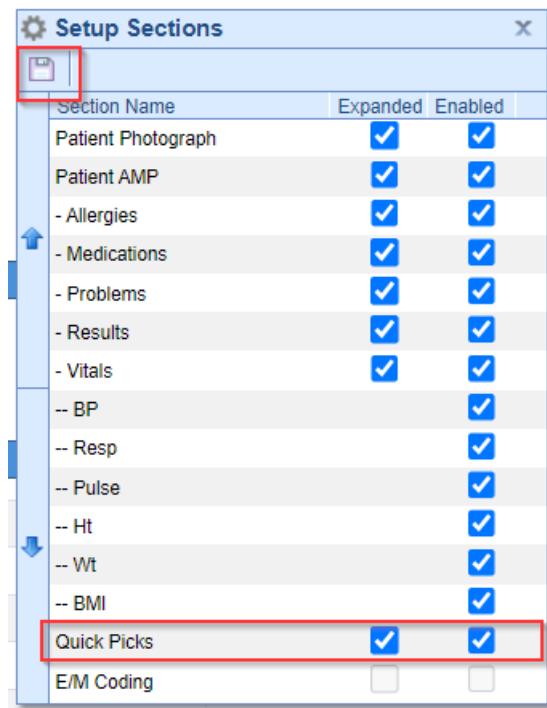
Setup Sections

| Section Name | Expanded | Enabled |
|---|---|---|
| Patient Photograph | ☑ | ☑ |
| Patient AMP | ☑ | ☑ |
| - Allergies | ☑ | ☑ |
| - Medications | ☑ | ☑ |
| - Problems | ☑ | ☑ |
| - Results | ☑ | ☑ |
| - Vitals | ☑ | ☑ |
| -- BP | | ☑ |
| -- Resp | | ☑ |
| -- Pulse | | ☑ |
| -- Ht | | ☑ |
| -- Wt | | ☑ |
| -- BMI | | ☑ |
| Quick Picks | ☑ | ☑ |
| E/M Coding | ☐ | ☐ |